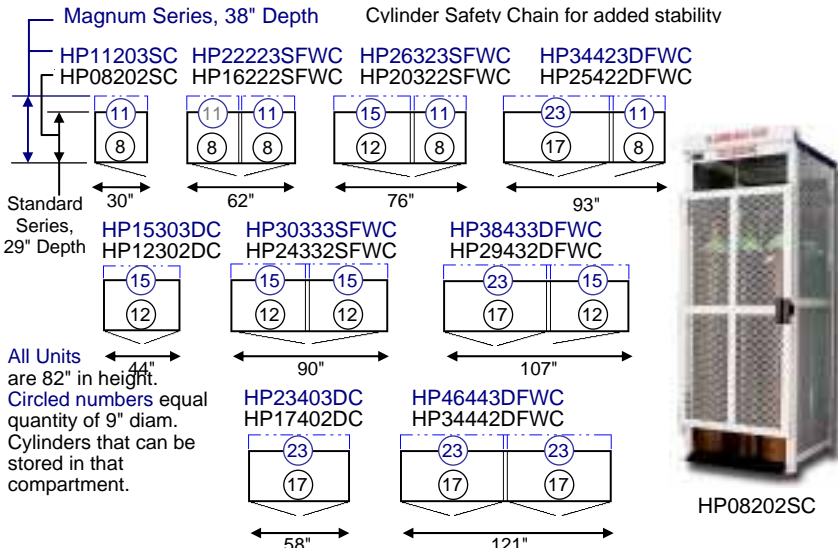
Magnum Series, 38" Depth

Cylinder Safety Chain for added stability

HP11203SC
HP08202SC

11
8

30"

HP22223SFWC
HP16222SFWC

11 11
8 8

62"

HP26323SFWC
HP20322SFWC

15 11
12 8

76"

HP34423DFWC
HP25422DFWC

23 11
17 8

93"

Standard Series, 29" Depth

HP15303DC
HP12302DC

15
12

44"

HP30333SFWC
HP24332SFWC

15 15
12 12

90"

HP38433DFWC
HP29432DFWC

23 15
17 12

107"

All Units are 82" in height.
Circled numbers equal quantity of 9" diam. Cylinders that can be stored in that compartment.

HP23403DC
HP17402DC

23
17

58"

HP46443DFWC
HP34442DFWC

23 23
17 17

121"

HP08202SC